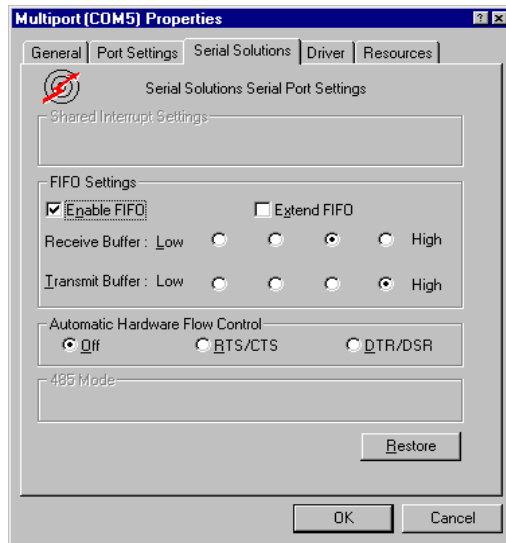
Multiport (COM5) Properties

? ×

General | Port Settings | Serial Solutions | Driver | Resources

Serial Solutions Serial Port Settings

Shared Interrupt Settings

FIFO Settings

Enable FIFO

Extend FIFO

Receive Buffer : Low High

Transmit Buffer : Low High

Automatic Hardware Flow Control

Off RTS/CTS DTR/DSR

485 Mode

Restore

OK Cancel